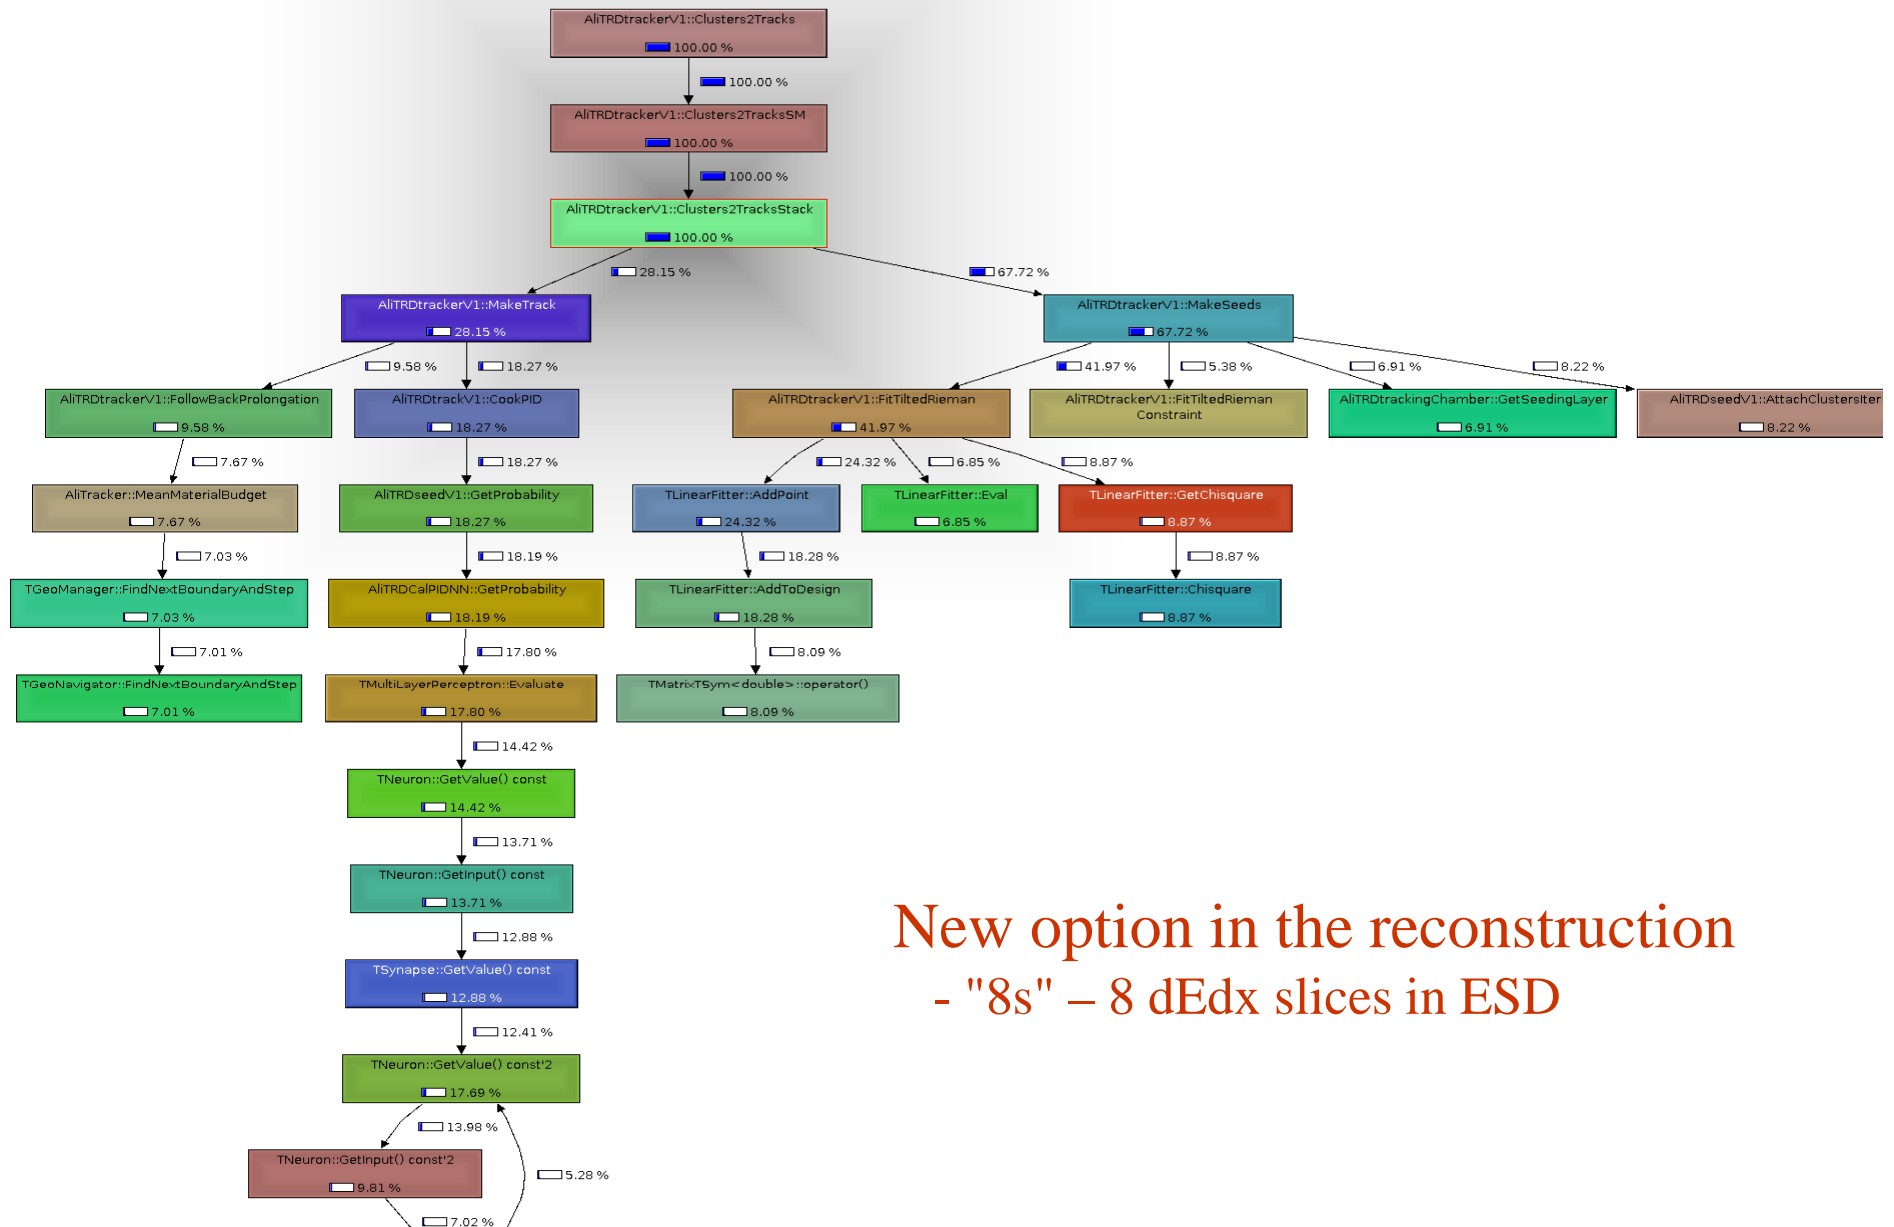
AliTRDtrackerV1::Clusters2Tracks
100.00 %

100.00 %

AliTRDtrackerV1::Clusters2TracksSM
100.00 %

100.00 %

AliTRDtrackerV1::Clusters2TracksStack
100.00 %

28.15 %

67.72 %

AliTRDtrackerV1::MakeTrack
28.15 %

AliTRDtrackerV1::MakeSeeds
67.72 %

9.58 %

18.27 %

41.97 %

5.38 %

6.91 %

8.22 %

AliTRDtrackerV1::FollowBackProlongation
9.58 %

AliTRDtrackV1::CookPID
18.27 %

AliTRDtrackerV1::FitTiltedRieman
41.97 %

AliTRDtrackerV1::FitTiltedRieman Constraint

AliTRDtrackingChamber::GetSeedingLayer
6.91 %

AliTRDseedV1::AttachClustersIter
8.22 %

7.67 %

18.27 %

24.32 %

6.85 %

8.87 %

AliTracker::MeanMaterialBudget
7.67 %

AliTRDseedV1::GetProbability
18.27 %

TLinearFitter::AddPoint
24.32 %

TLinearFitter::Eval
6.85 %

TLinearFitter::GetChisquare
8.87 %

7.03 %

18.19 %

18.28 %

8.87 %

TGeoManager::FindNextBoundaryAndStep
7.03 %

AliTRDCalPIDNN::GetProbability
18.19 %

TLinearFitter::AddToDesign
18.28 %

TLinearFitter::Chisquare
8.87 %

7.01 %

17.80 %

8.09 %

TGeoNavigator::FindNextBoundaryAndStep
7.01 %

TMultiLayerPerceptron::Evaluate
17.80 %

TMatrixTSym<double>::operator()
8.09 %

14.42 %

TNeuron::GetValue() const
14.42 %

13.71 %

TNeuron::GetInput() const
13.71 %

12.88 %

TSynapse::GetValue() const
12.88 %

12.41 %

TNeuron::GetValue() const'2
17.69 %

13.98 %

5.28 %

TNeuron::GetInput() const'2
9.81 %

7.02 %

New option in the reconstruction
- "8s" – 8 dEdx slices in ESD